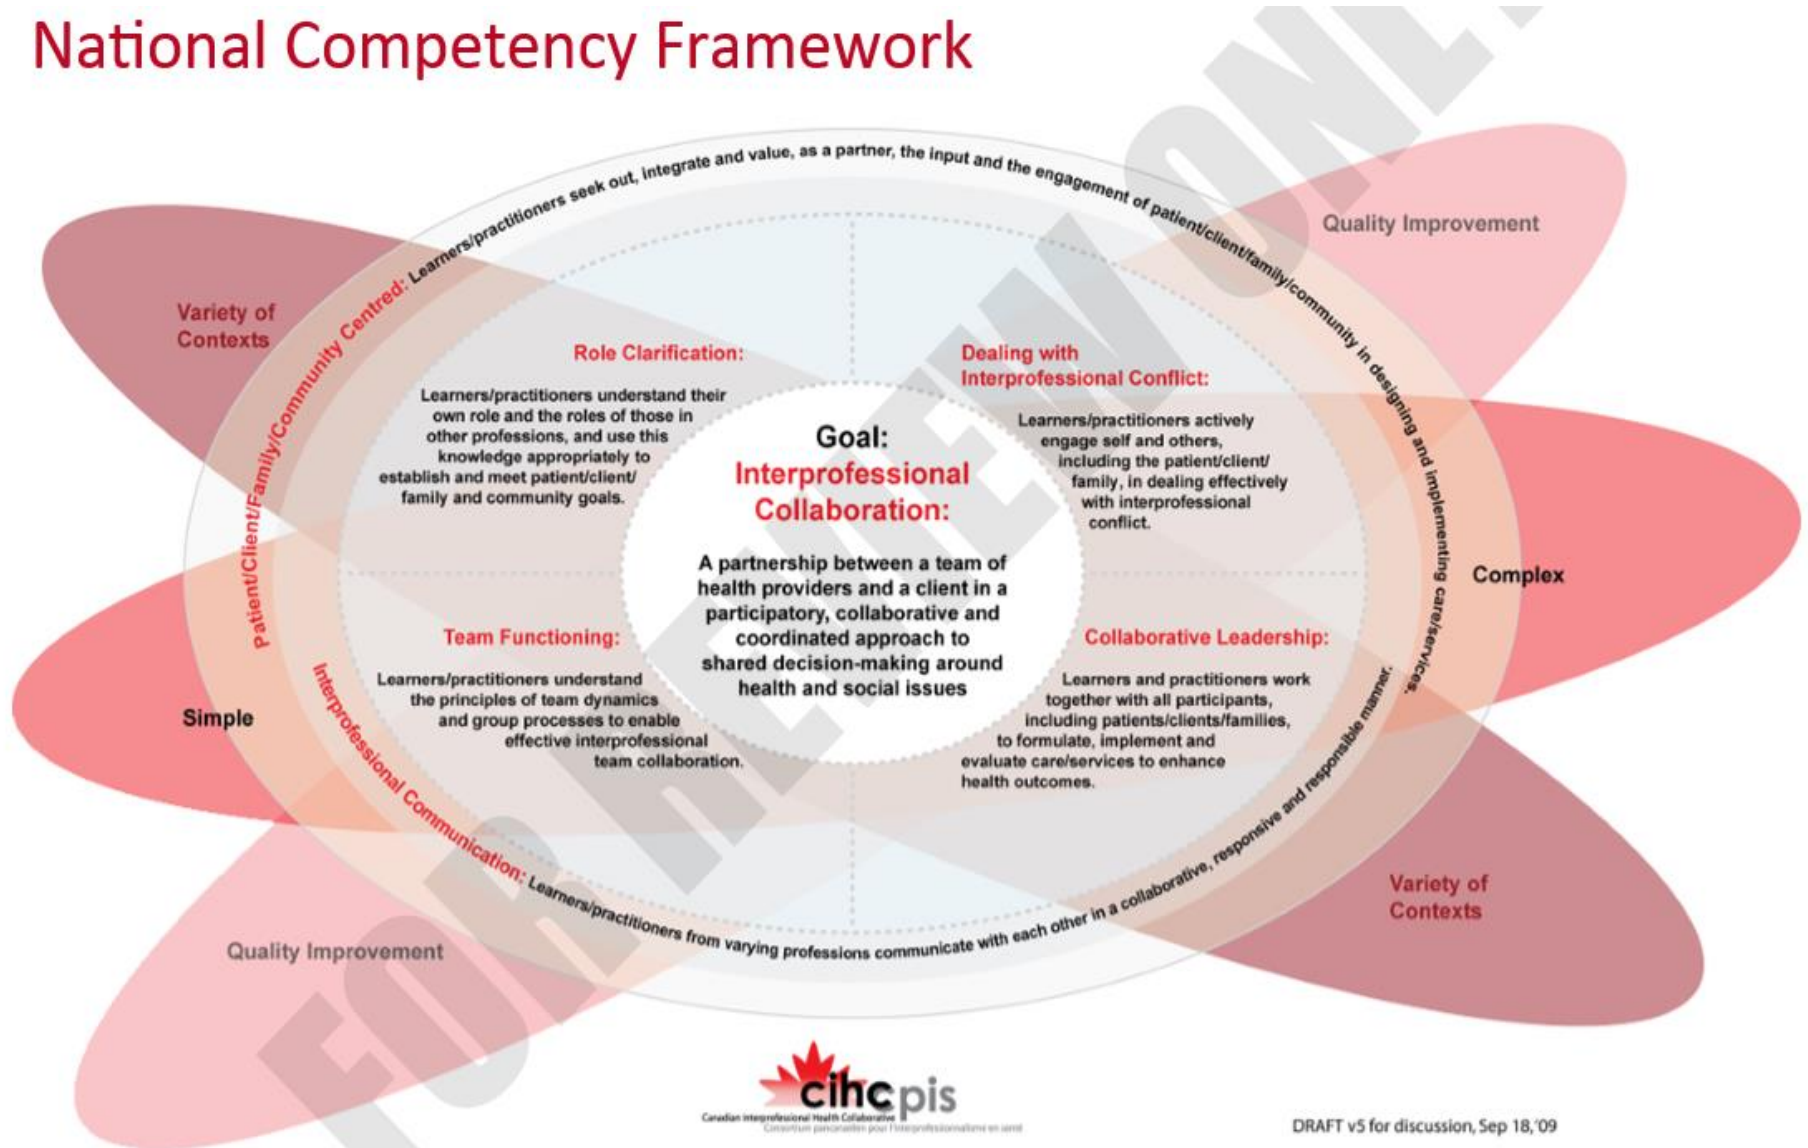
National Competency Framework

Patient/Client/Family/Community Centred: Learners/practitioners seek out, integrate and value, as a partner, the input and the engagement of patient/client/family/community in designing and implementing care/services.

Quality Improvement

Variety of Contexts

Role Clarification:

Learners/practitioners understand their own role and the roles of those in other professions, and use this knowledge appropriately to establish and meet patient/client/family and community goals.

Goal: Interprofessional Collaboration:

A partnership between a team of health providers and a client in a participatory, collaborative and coordinated approach to shared decision-making around health and social issues

Dealing with Interprofessional Conflict:

Learners/practitioners actively engage self and others, including the patient/client/family, in dealing effectively with interprofessional conflict.

Complex

Simple

Team Functioning:

Learners/practitioners understand the principles of team dynamics and group processes to enable effective interprofessional team collaboration.

Collaborative Leadership:

Learners and practitioners work together with all participants, including patients/clients/families, to formulate, implement and evaluate care/services to enhance health outcomes.

Interprofessional Communication: Learners/practitioners from varying professions communicate with each other in a collaborative, responsive and responsible manner.

Variety of Contexts

Quality Improvement

FOR REVIEW ONLY

cihc pis
Canadian Interprofessional Health Collaborative
Consortium pancanadien pour l'interprofessionnalisme en santé

DRAFT v5 for discussion, Sep 18,'09